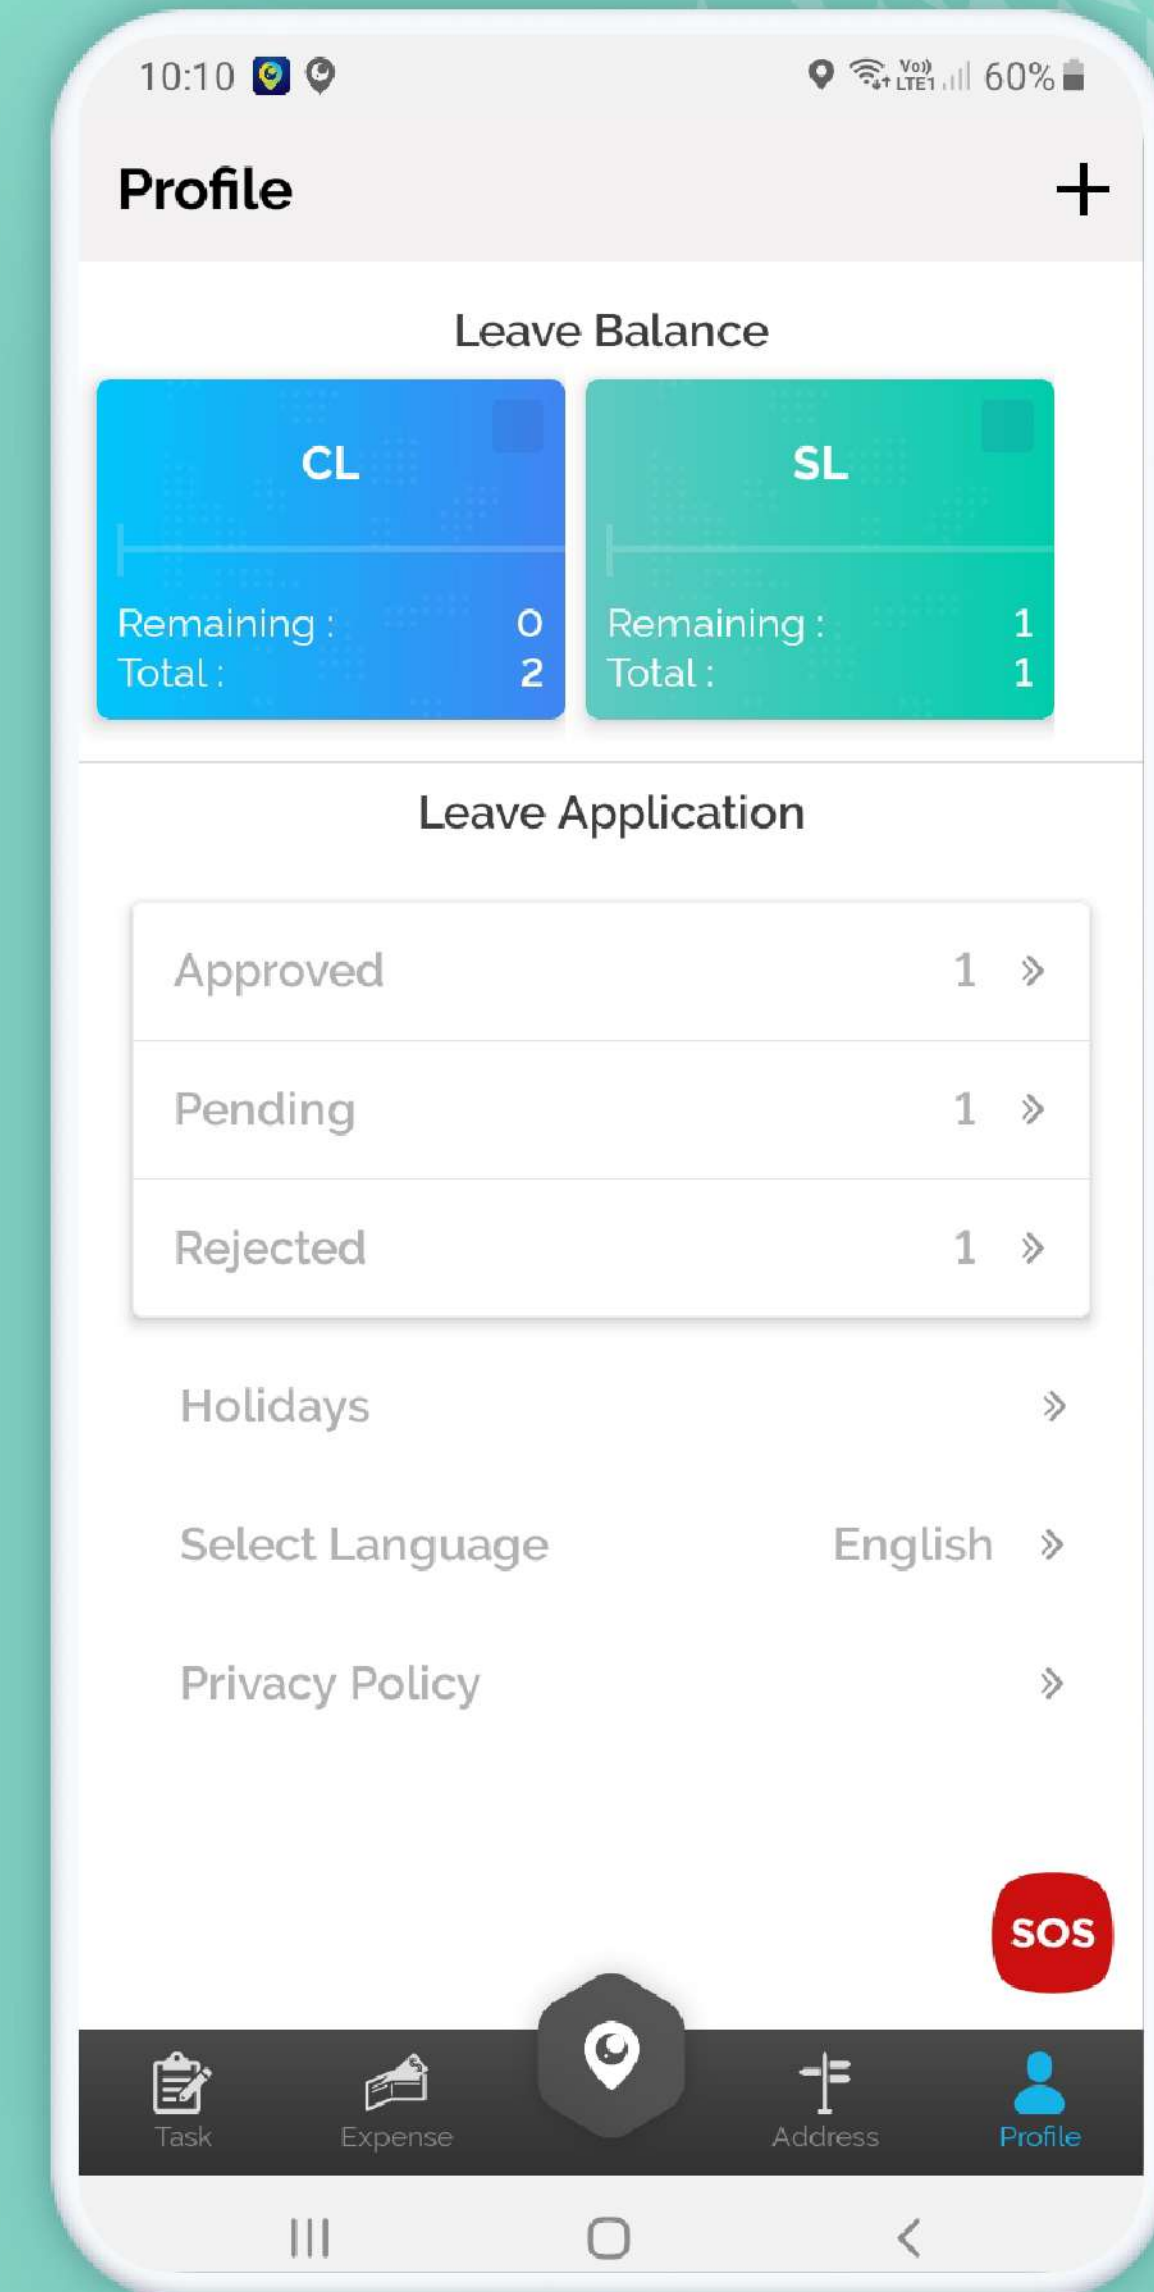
10:10

Vo) LTE1 60%

Profile

+

Leave Balance

CL

Remaining : 0
Total : 2

SL

Remaining : 1
Total : 1

Leave Application

Approved 1 »

Pending 1 »

Rejected 1 »

Holidays »

Select Language English »

Privacy Policy »

SOS

Task

Expense

Address

Profile